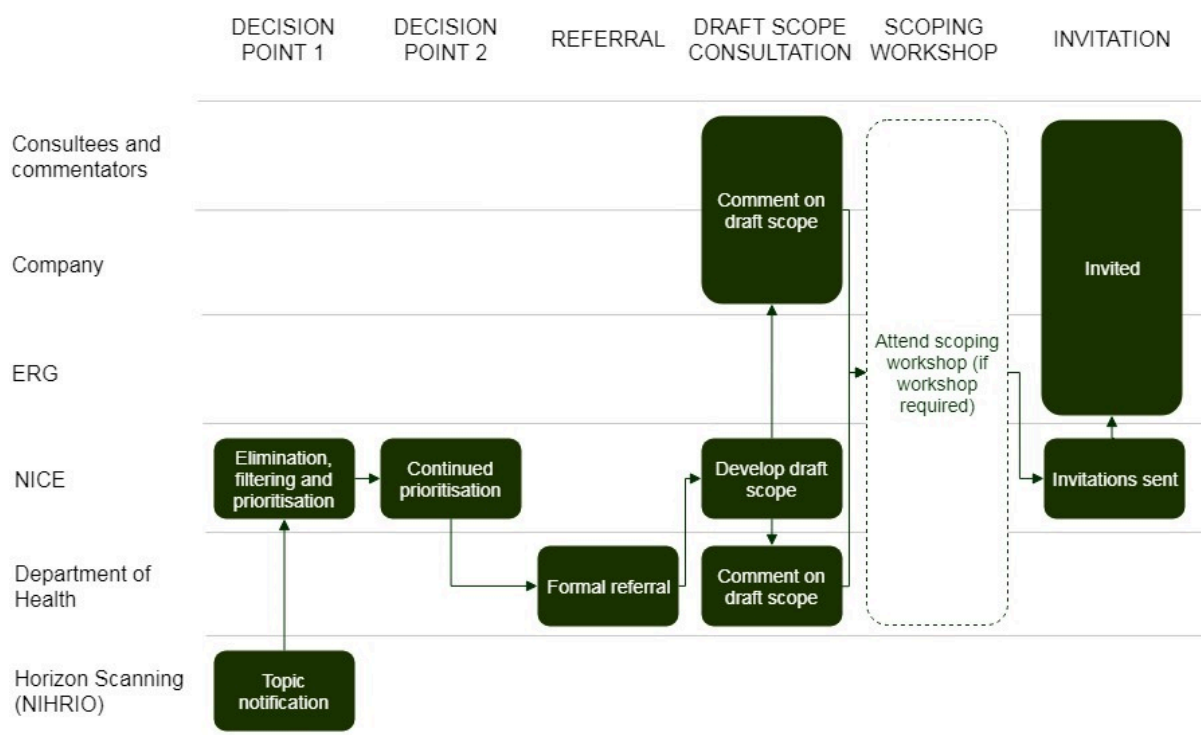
DECISION POINT 1

DECISION POINT 2

REFERRAL

DRAFT SCOPE CONSULTATION

SCOPING WORKSHOP

INVITATION

Consultees and commentators

Company

ERG

NICE

Department of Health

Horizon Scanning (NIHRIO)

Comment on draft scope

Attend scoping workshop (if workshop required)

Invited

Elimination, filtering and prioritisation

Continued prioritisation

Develop draft scope

Invitations sent

Formal referral

Comment on draft scope

Topic notification